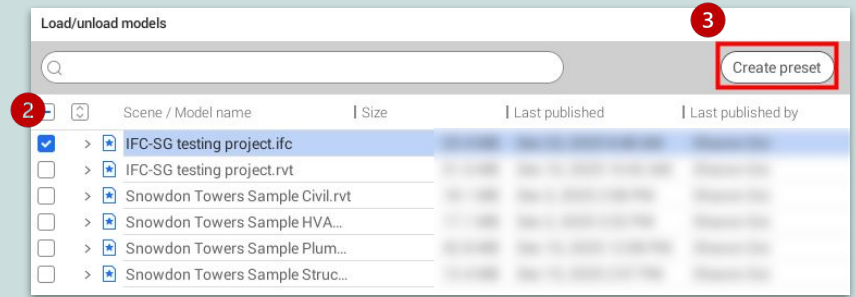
Load/unload models

3

Create preset

2

Scene / Model name | Size | Last published | Last published by

IFC-SG testing project.ifc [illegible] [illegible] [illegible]
IFC-SG testing project.rvt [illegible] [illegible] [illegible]
Snowdon Towers Sample Civil.rvt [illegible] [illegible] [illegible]
Snowdon Towers Sample HVA... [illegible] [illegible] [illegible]
Snowdon Towers Sample Plum... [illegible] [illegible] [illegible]
Snowdon Towers Sample Struc... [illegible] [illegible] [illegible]